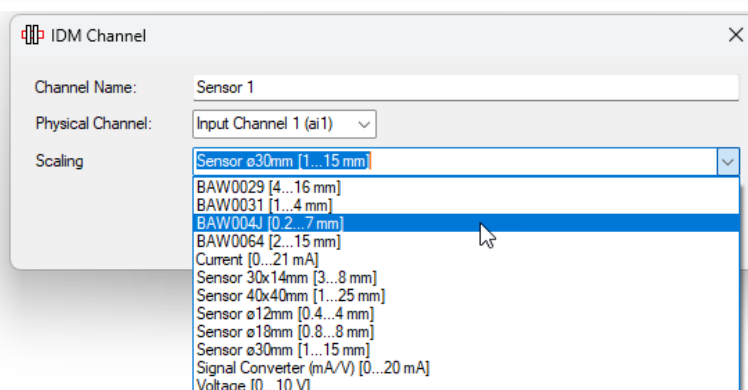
IDM Channel

Channel Name: Sensor 1

Physical Channel: Input Channel 1 (ai1)

Scaling Sensor ø30mm [1...15 mm]

BAW0029 [4...16 mm]
BAW0031 [1...4 mm]
BAW004J [0.2...7 mm]
BAW0064 [2...15 mm]
Current [0...21 mA]
Sensor 30x14mm [3...8 mm]
Sensor 40x40mm [1...25 mm]
Sensor ø12mm [0.4...4 mm]
Sensor ø18mm [0.8...8 mm]
Sensor ø30mm [1...15 mm]
Signal Converter (mA/V) [0...20 mA]
Voltage [0...10 V]